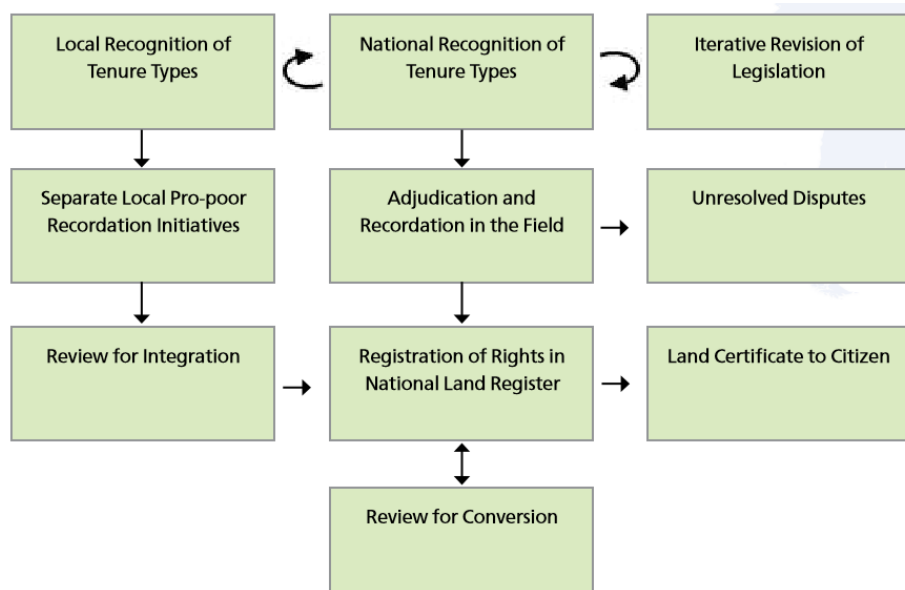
Local Recognition of Tenure Types

National Recognition of Tenure Types

Iterative Revision of Legislation

Separate Local Pro-poor Recordation Initiatives

Adjudication and Recordation in the Field

Unresolved Disputes

Review for Integration

Registration of Rights in National Land Register

Land Certificate to Citizen

Review for Conversion